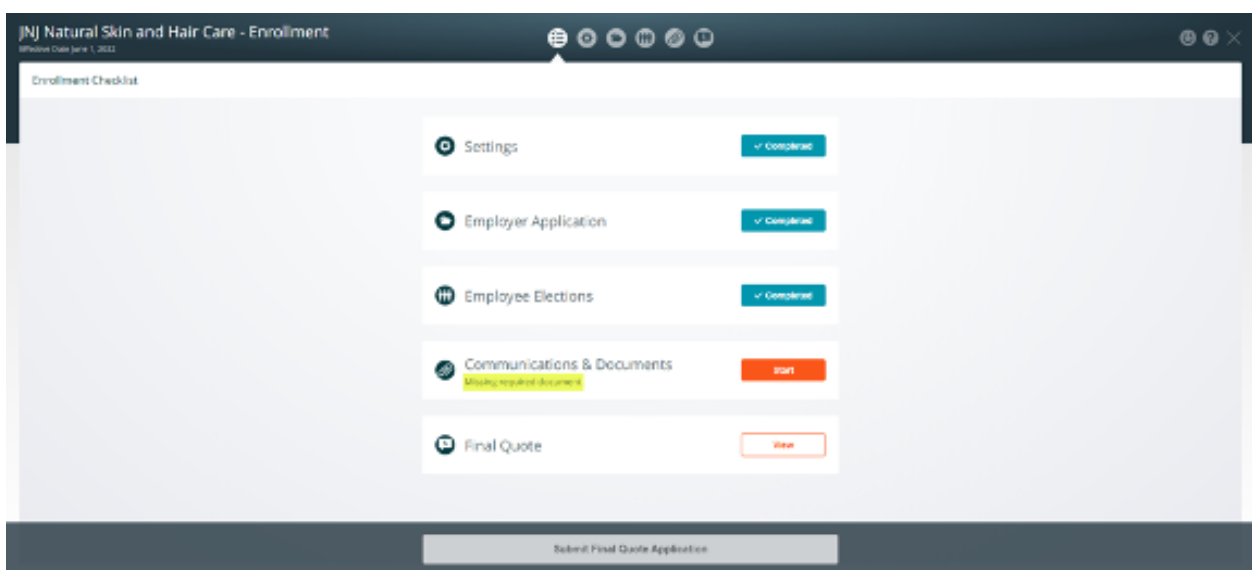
JNJ Natural Skin and Hair Care - Enrollment
Effective Date June 1, 2022

Enrollment Checklist

Settings
✓ Completed

Employer Application
✓ Completed

Employee Elections
✓ Completed

Communications & Documents
Missing required document
Start

Final Quote
View

Submit Final Quote Application